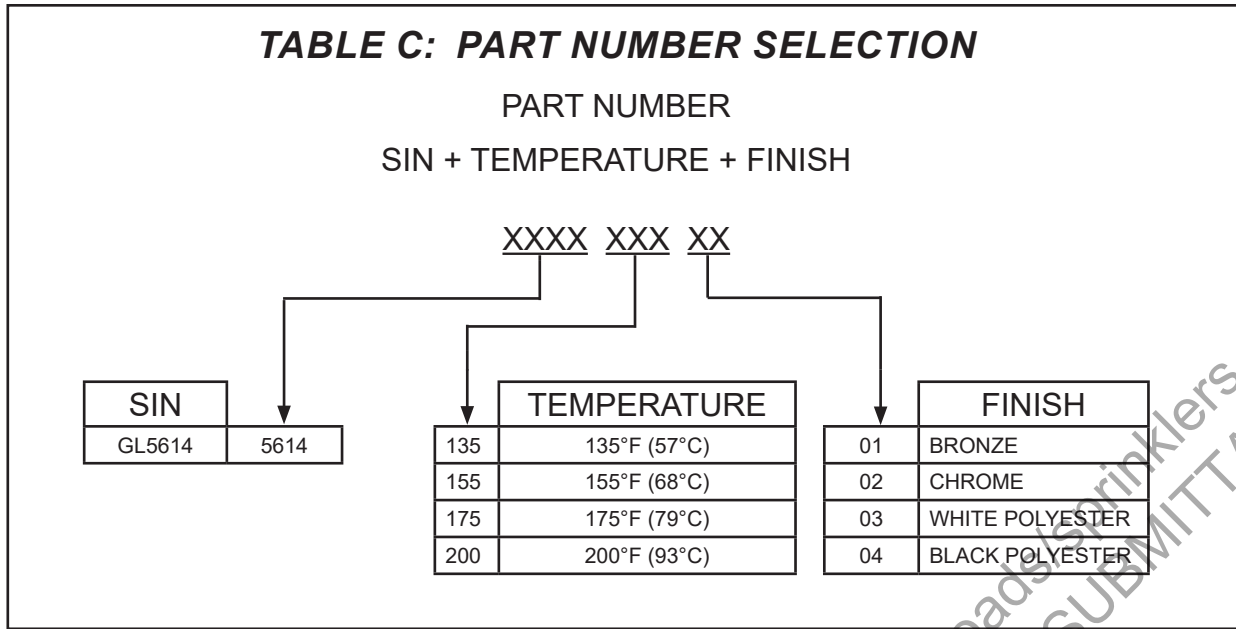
TABLE C: PART NUMBER SELECTION

PART NUMBER

SIN + TEMPERATURE + FINISH

XXXX XXX XX

| SIN | |
|---|---|
| GL5614 | 5614 |

| | TEMPERATURE |
|---|---|
| 135 | 135°F (57°C) |
| 155 | 155°F (68°C) |
| 175 | 175°F (79°C) |
| 200 | 200°F (93°C) |

| | FINISH |
|---|---|
| 01 | BRONZE |
| 02 | CHROME |
| 03 | WHITE POLYESTER |
| 04 | BLACK POLYESTER |

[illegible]ads/sprinklers
SUBMITT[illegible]